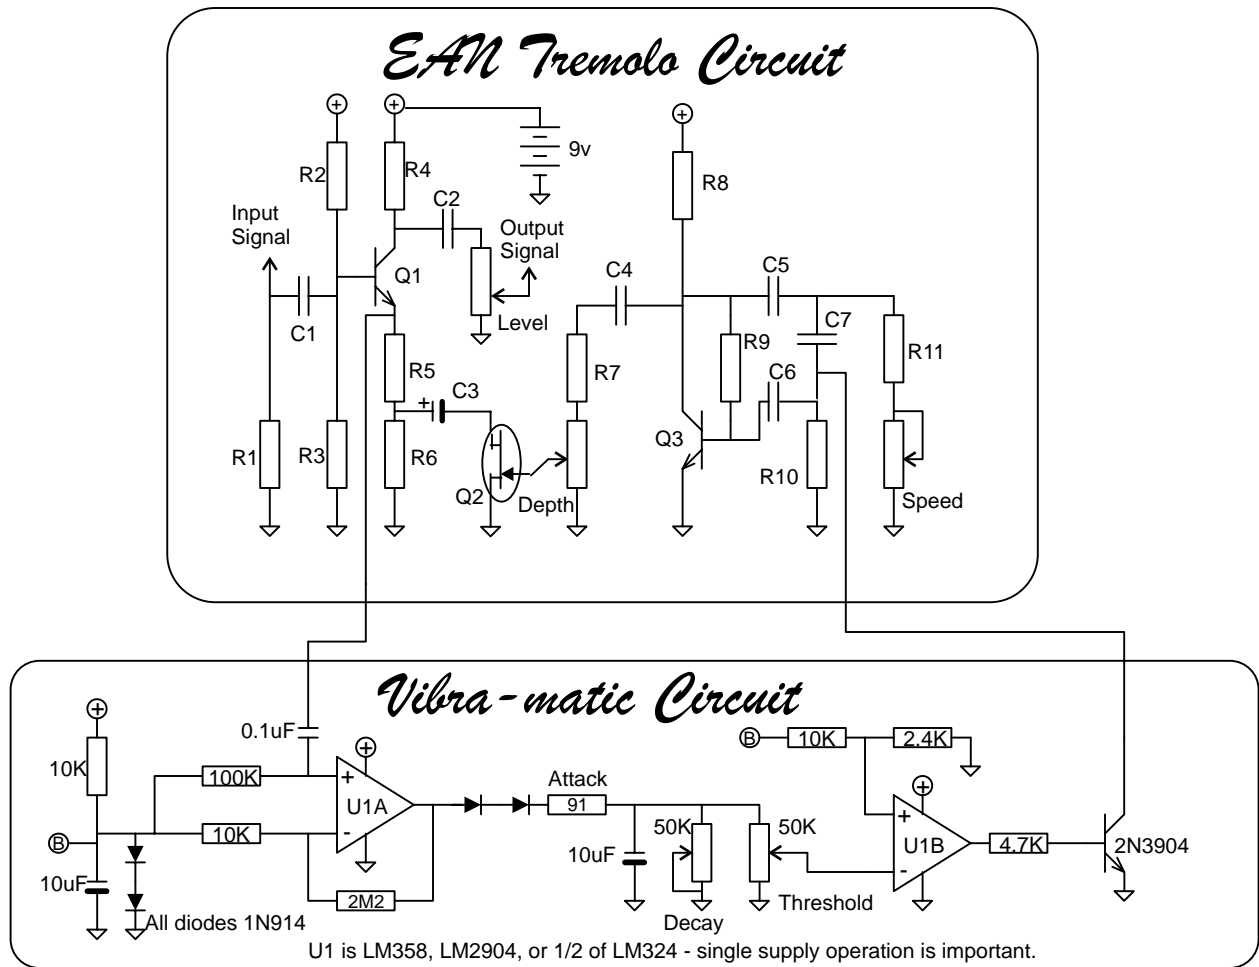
EAN Tremolo Circuit

9v

R2
R4
C2
Input Signal
Output Signal
Q1
C1
Level
R5
C3
R1
R3
R6
Q2
Depth
R8
C4
C5
C7
R9
R11
R7
C6
Q3
R10
Speed

Vibra-matic Circuit

10K
0.1uF
100K
U1A
10K
10uF
All diodes 1N914
2M2
Attack
91
50K
50K
10uF
Decay
Threshold
B
10K
2.4K
U1B
4.7K
2N3904
B

U1 is LM358, LM2904, or 1/2 of LM324 - single supply operation is important.